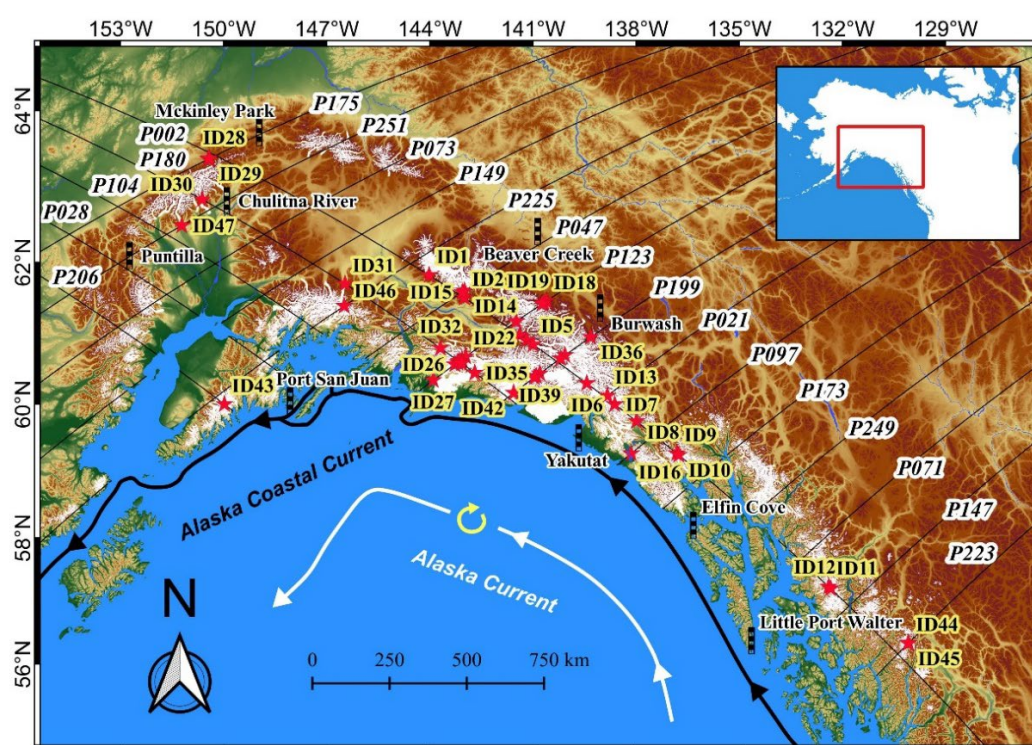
153°W 150°W 147°W 144°W 141°W 138°W 135°W 132°W 129°W

64°N 62°N 60°N 58°N 56°N

Mckinley Park
P175
P251
P002
ID28
P073
P180
ID29
P149
P104
ID30
Chulitna River
P225
P028
ID47
P047
Puntilla
ID1
Beaver Creek
P123
P206
ID31
ID2
ID19
ID18
ID46
ID15
ID14
P199
ID5
Burwash
ID32
ID22
P021
ID36
ID26
P097
ID35
ID13
ID43
Port San Juan
P173
ID39
ID6
ID7
ID27
ID42
P249
ID8
ID9
Yakutat
P071
ID16
ID10
Alaska Coastal Current
Elfin Cove
P147
Alaska Current
P223
ID12
ID11
N
Little Port Walter
ID44
0 250 500 750 km
ID45